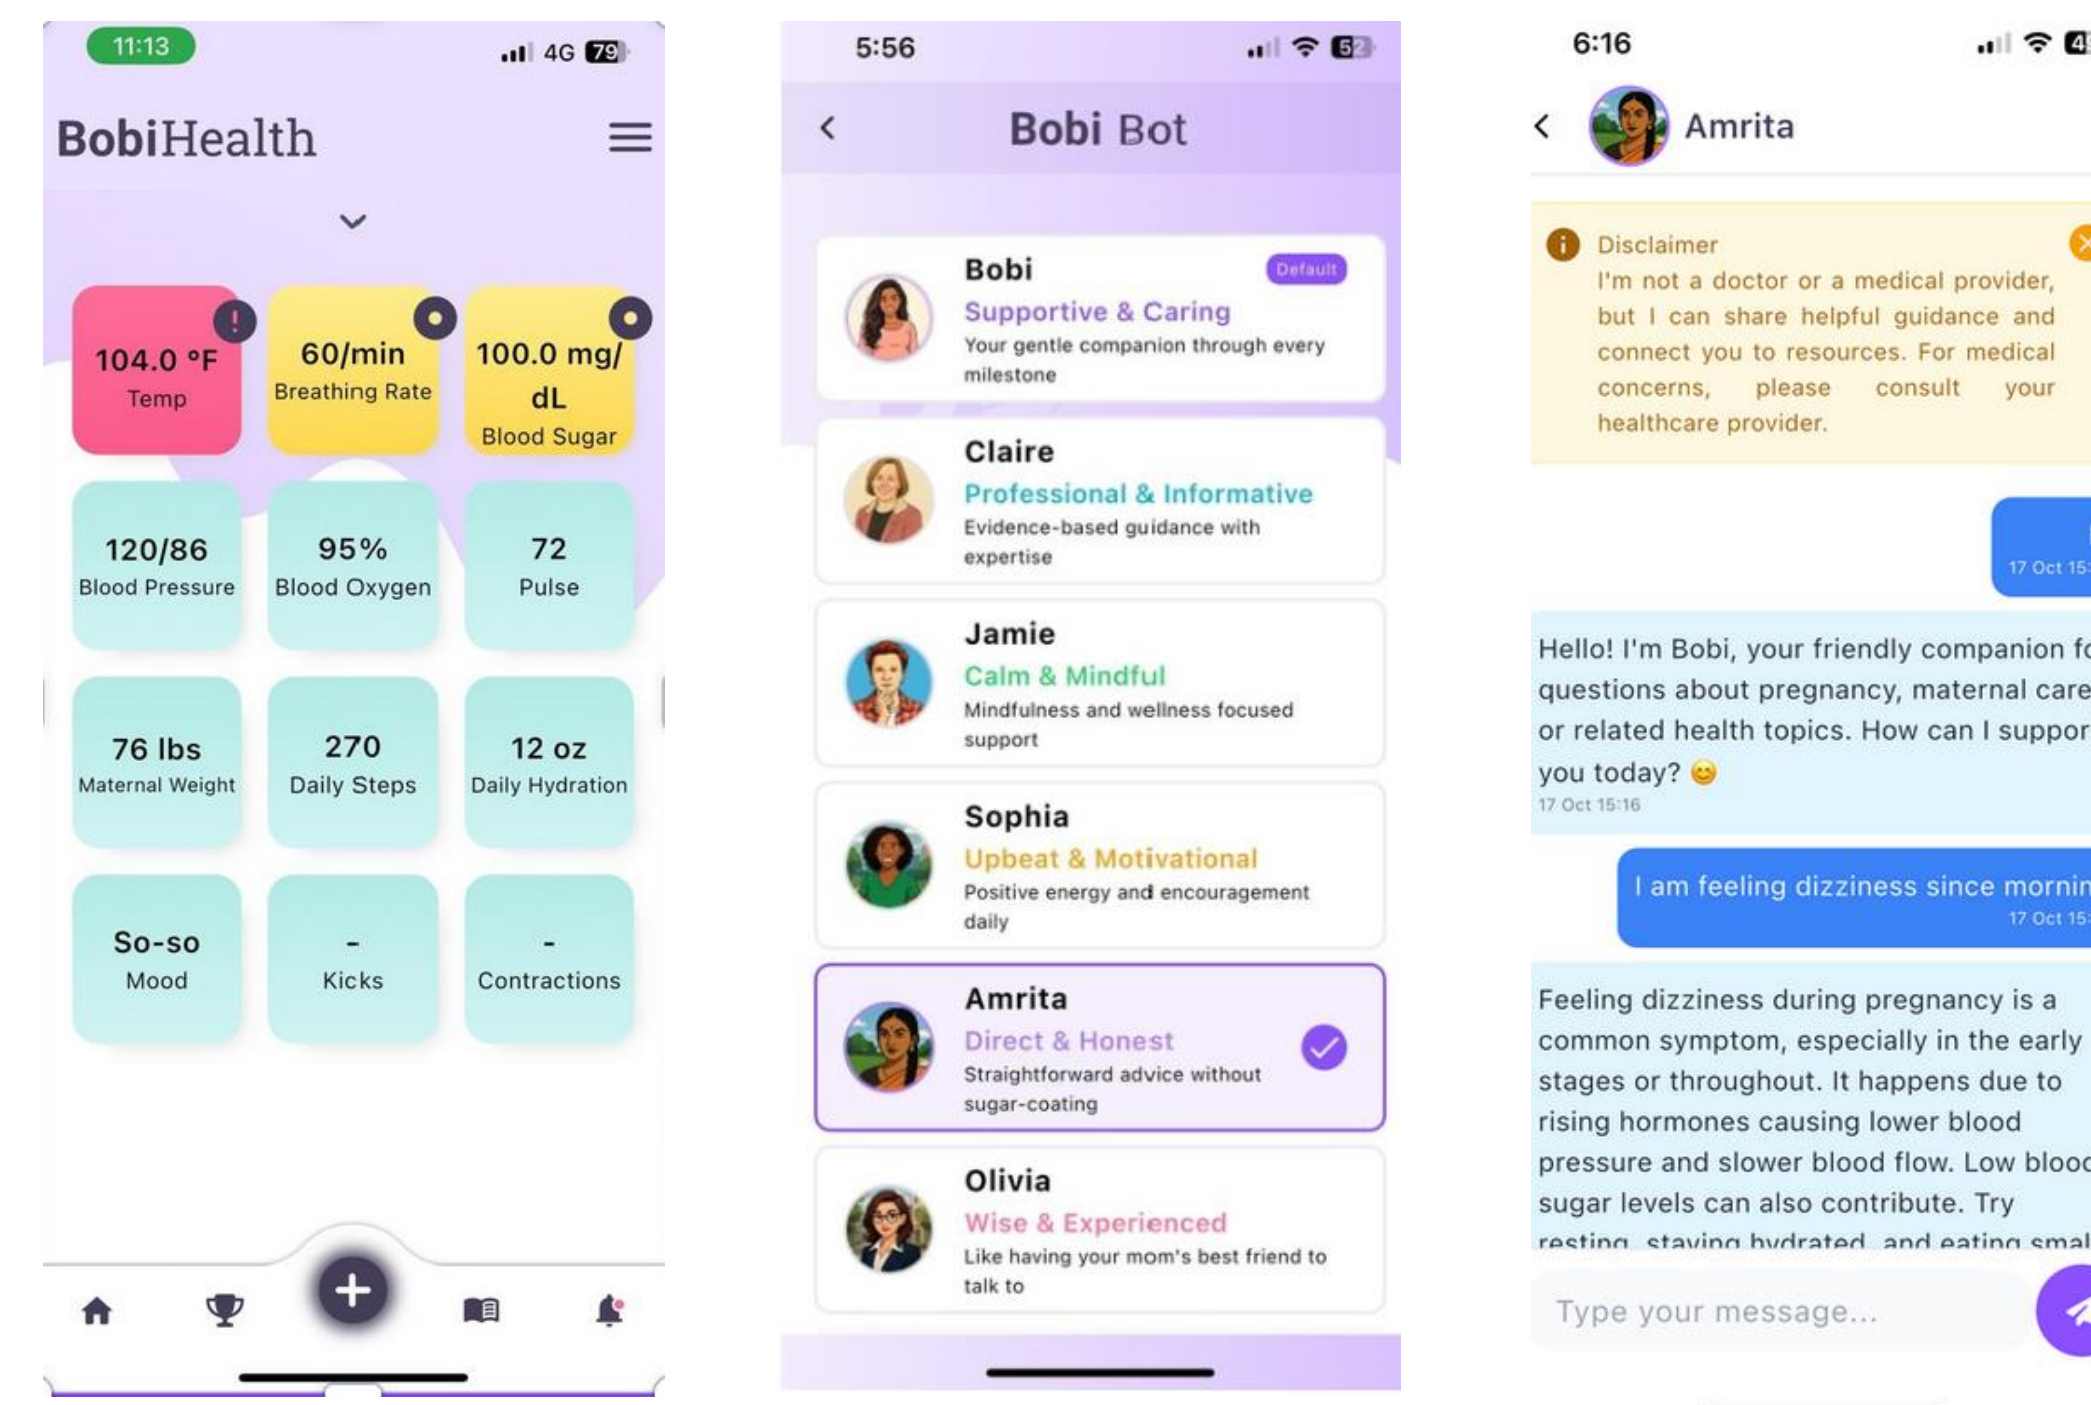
11:13

4G 79

BobiHealth

104.0 °F
Temp

60/min
Breathing Rate

100.0 mg/dL
Blood Sugar

120/86
Blood Pressure

95%
Blood Oxygen

72
Pulse

76 lbs
Maternal Weight

270
Daily Steps

12 oz
Daily Hydration

So-so
Mood

-
Kicks

-
Contractions

5:56

52

Bobi Bot

Bobi
Default
Supportive & Caring
Your gentle companion through every milestone

Claire
Professional & Informative
Evidence-based guidance with expertise

Jamie
Calm & Mindful
Mindfulness and wellness focused support

Sophia
Upbeat & Motivational
Positive energy and encouragement daily

Amrita
Direct & Honest
Straightforward advice without sugar-coating

Olivia
Wise & Experienced
Like having your mom's best friend to talk to

6:16

4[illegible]

Amrita

Disclaimer
I'm not a doctor or a medical provider, but I can share helpful guidance and connect you to resources. For medical concerns, please consult your healthcare provider.

17 Oct 15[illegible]

Hello! I'm Bobi, your friendly companion f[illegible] questions about pregnancy, maternal care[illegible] or related health topics. How can I suppor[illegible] you today? 😊
17 Oct 15:16

I am feeling dizziness since mornin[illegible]
17 Oct 15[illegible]

Feeling dizziness during pregnancy is a common symptom, especially in the early stages or throughout. It happens due to rising hormones causing lower blood pressure and slower blood flow. Low bloo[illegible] sugar levels can also contribute. Try resting, staying hydrated, and eating smal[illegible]

Type your message...